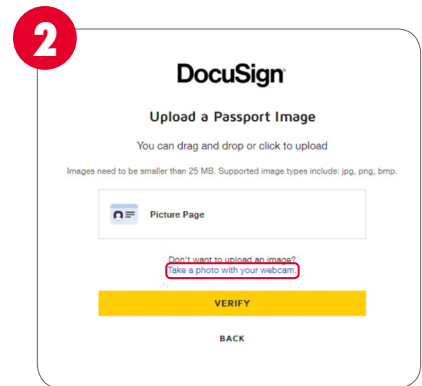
2

DocuSign

Upload a Passport Image

You can drag and drop or click to upload

Images need to be smaller than 25 MB. Supported image types include: jpg, png, bmp.

Picture Page

Don't want to upload an image?
Take a photo with your webcam.

VERIFY

BACK